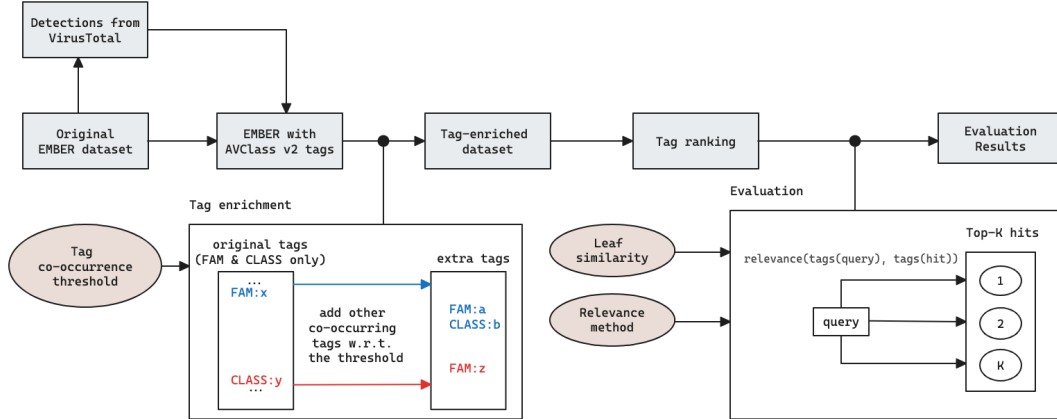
Detections from VirusTotal

Original EMBER dataset

EMBER with AVClass v2 tags

Tag-enriched dataset

Tag ranking

Evaluation Results

Tag enrichment

Tag co-occurrence threshold

original tags (FAM & CLASS only)

...
FAM:x

CLASS:y
...

add other co-occurring tags w.r.t. the threshold

extra tags

FAM:a
CLASS:b

FAM:z

Evaluation

Leaf similarity

Relevance method

Top-K hits

relevance(tags(query), tags(hit))

query

1

2

K